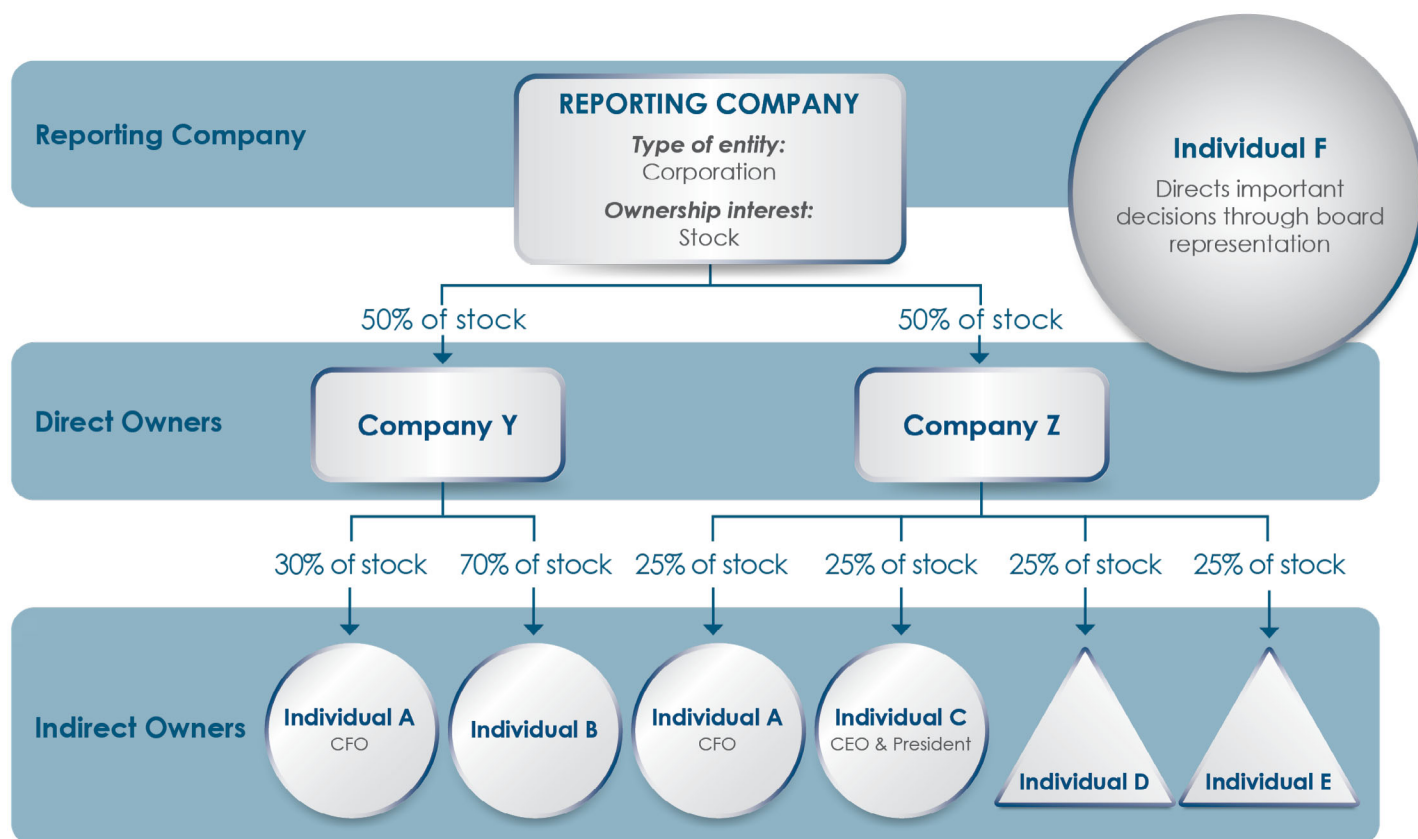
Reporting Company

REPORTING COMPANY
Type of entity:
Corporation
Ownership interest:
Stock

Individual F
Directs important decisions through board representation

50% of stock
50% of stock

Direct Owners

Company Y

Company Z

30% of stock
70% of stock
25% of stock
25% of stock
25% of stock
25% of stock

Indirect Owners

Individual A
CFO

Individual B

Individual A
CFO

Individual C
CEO & President

Individual D

Individual E